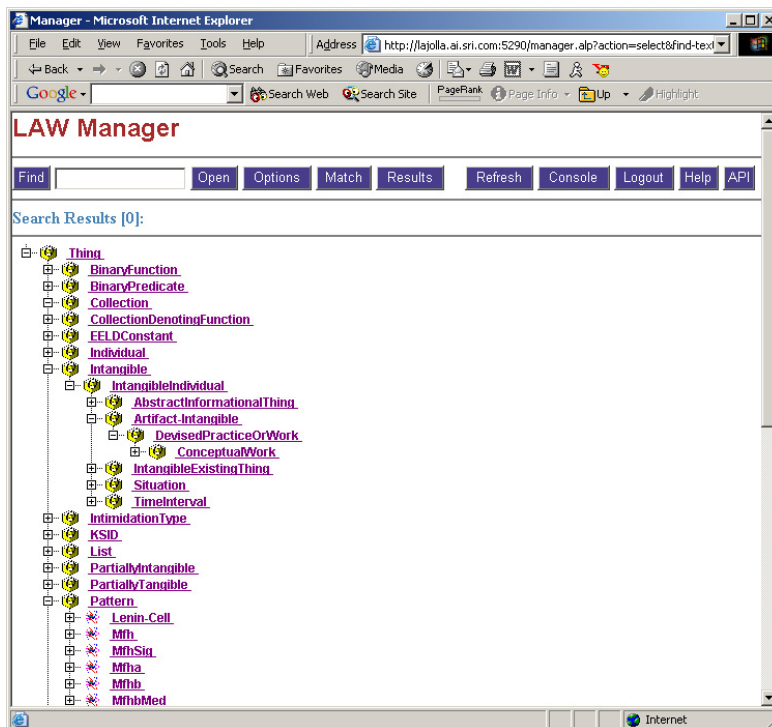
Manager - Microsoft Internet Explorer

File Edit View Favorites Tools Help

Address http://lajolla.ai.sri.com:5290/manager.alp?action=select&find-text

Back Search Favorites Media

Google Search Web Search Site PageRank Page Info Up Highlight

LAW Manager

Find Open Options Match Results Refresh Console Logout Help API

Search Results [0]:

Thing
BinaryFunction
BinaryPredicate
Collection
CollectionDenotingFunction
EELDConstant
Individual
Intangible
IntangibleIndividual
AbstractInformationalThing
Artifact-Intangible
DevisedPracticeOrWork
ConceptualWork
IntangibleExistingThing
Situation
TimeInterval
IntimidationType
KSID
List
PartiallyIntangible
PartiallyTangible
Pattern
Lenin-Cell
Mfh
MfhSig
Mfha
Mfhb
MfhbMed

Internet